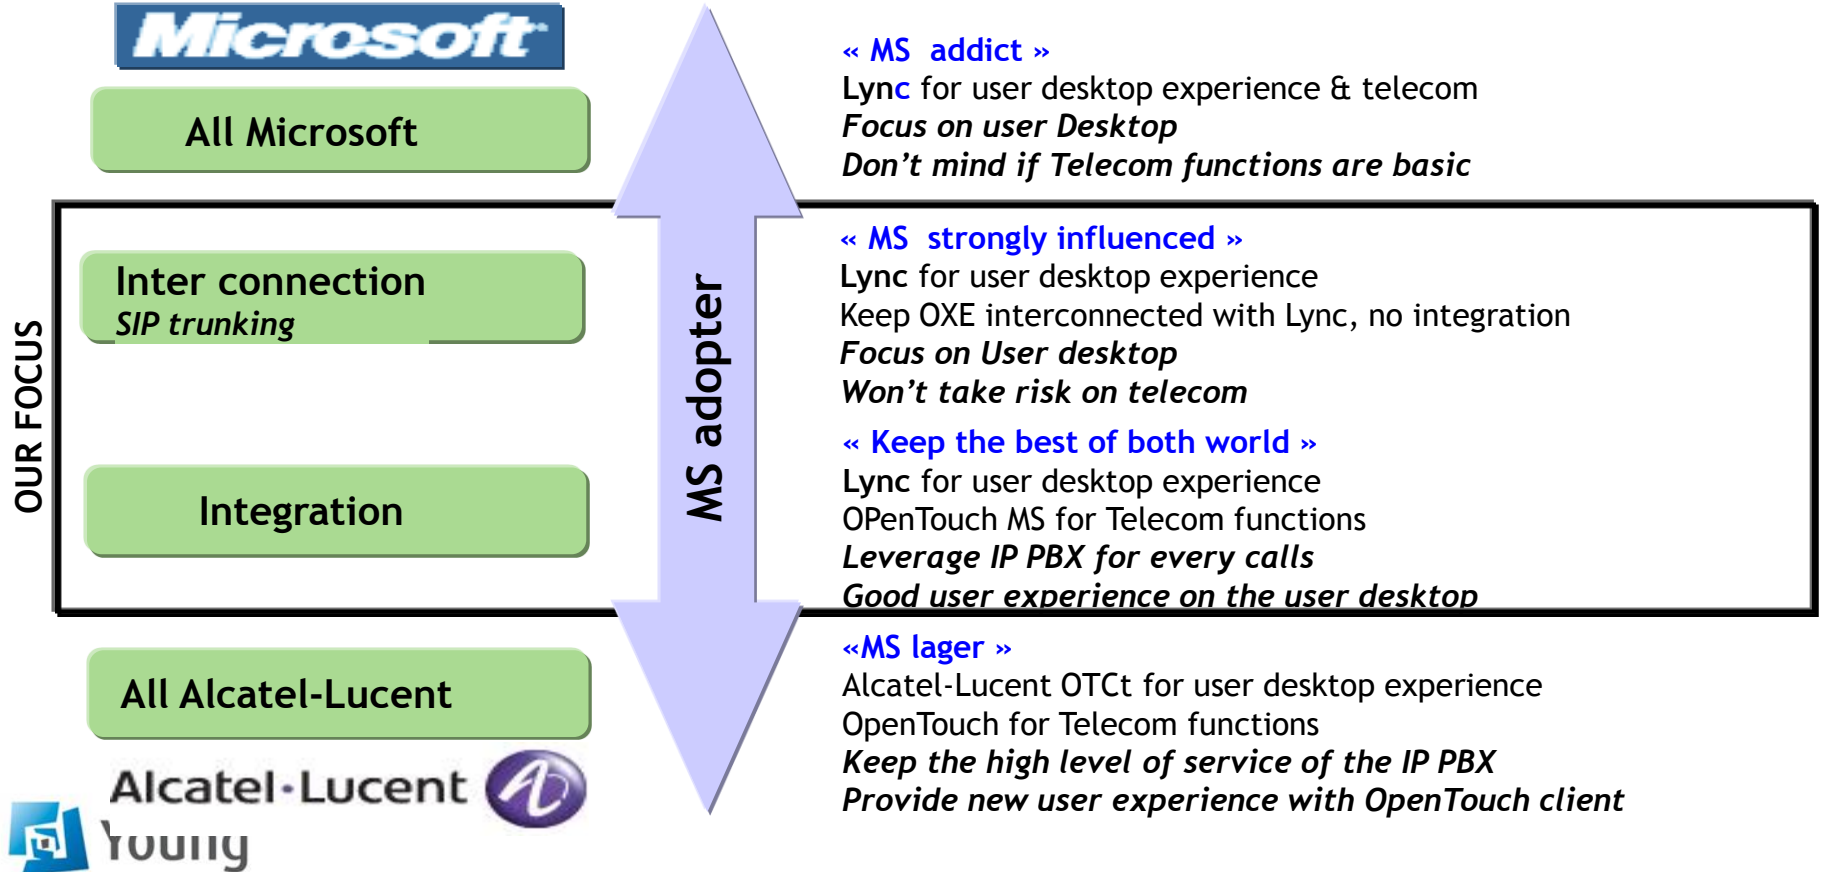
Microsoft

All Microsoft

Inter connection
SIP trunking

Integration

All Alcatel-Lucent

Alcatel·Lucent

Young

OUR FOCUS

MS adopter

« MS addict »
Lync for user desktop experience & telecom
*Focus on user Desktop*
*Don't mind if Telecom functions are basic*

« MS strongly influenced »
Lync for user desktop experience
Keep OXE interconnected with Lync, no integration
*Focus on User desktop*
*Won't take risk on telecom*

« Keep the best of both world »
Lync for user desktop experience
OPenTouch MS for Telecom functions
*Leverage IP PBX for every calls*
*Good user experience on the user desktop*

«MS lager »
Alcatel-Lucent OTCt for user desktop experience
OpenTouch for Telecom functions
*Keep the high level of service of the IP PBX*
*Provide new user experience with OpenTouch client*